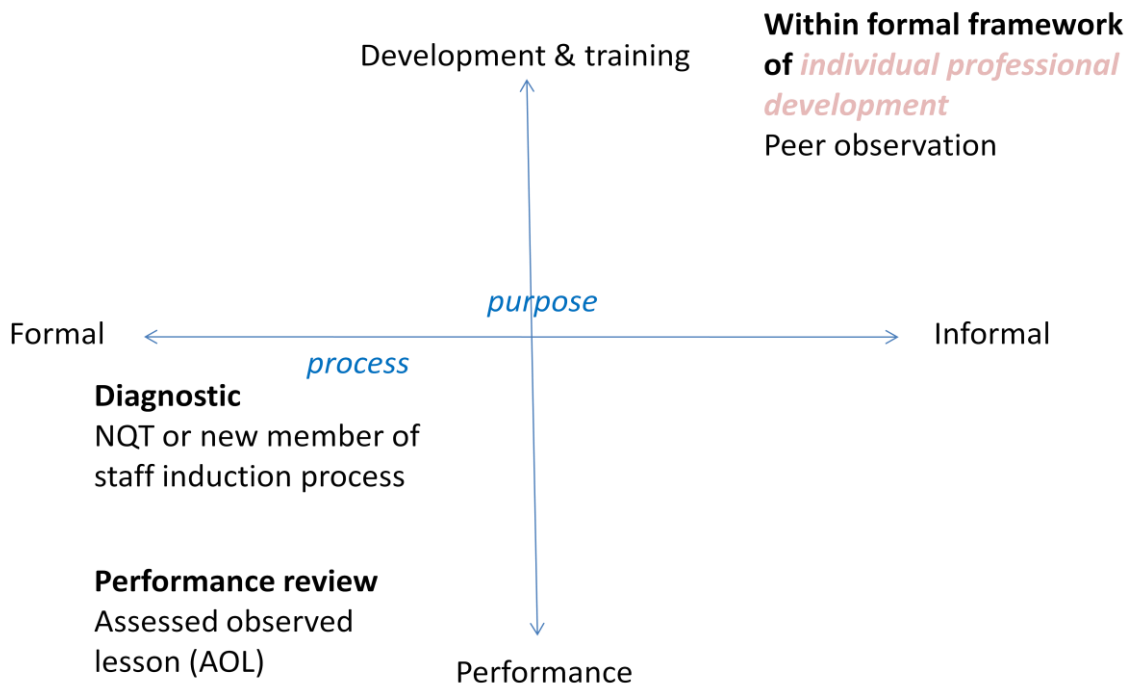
Development & training

Within formal framework of individual professional development
Peer observation

purpose

Formal

process

Informal

Diagnostic
NQT or new member of staff induction process

Performance review
Assessed observed lesson (AOL)

Performance